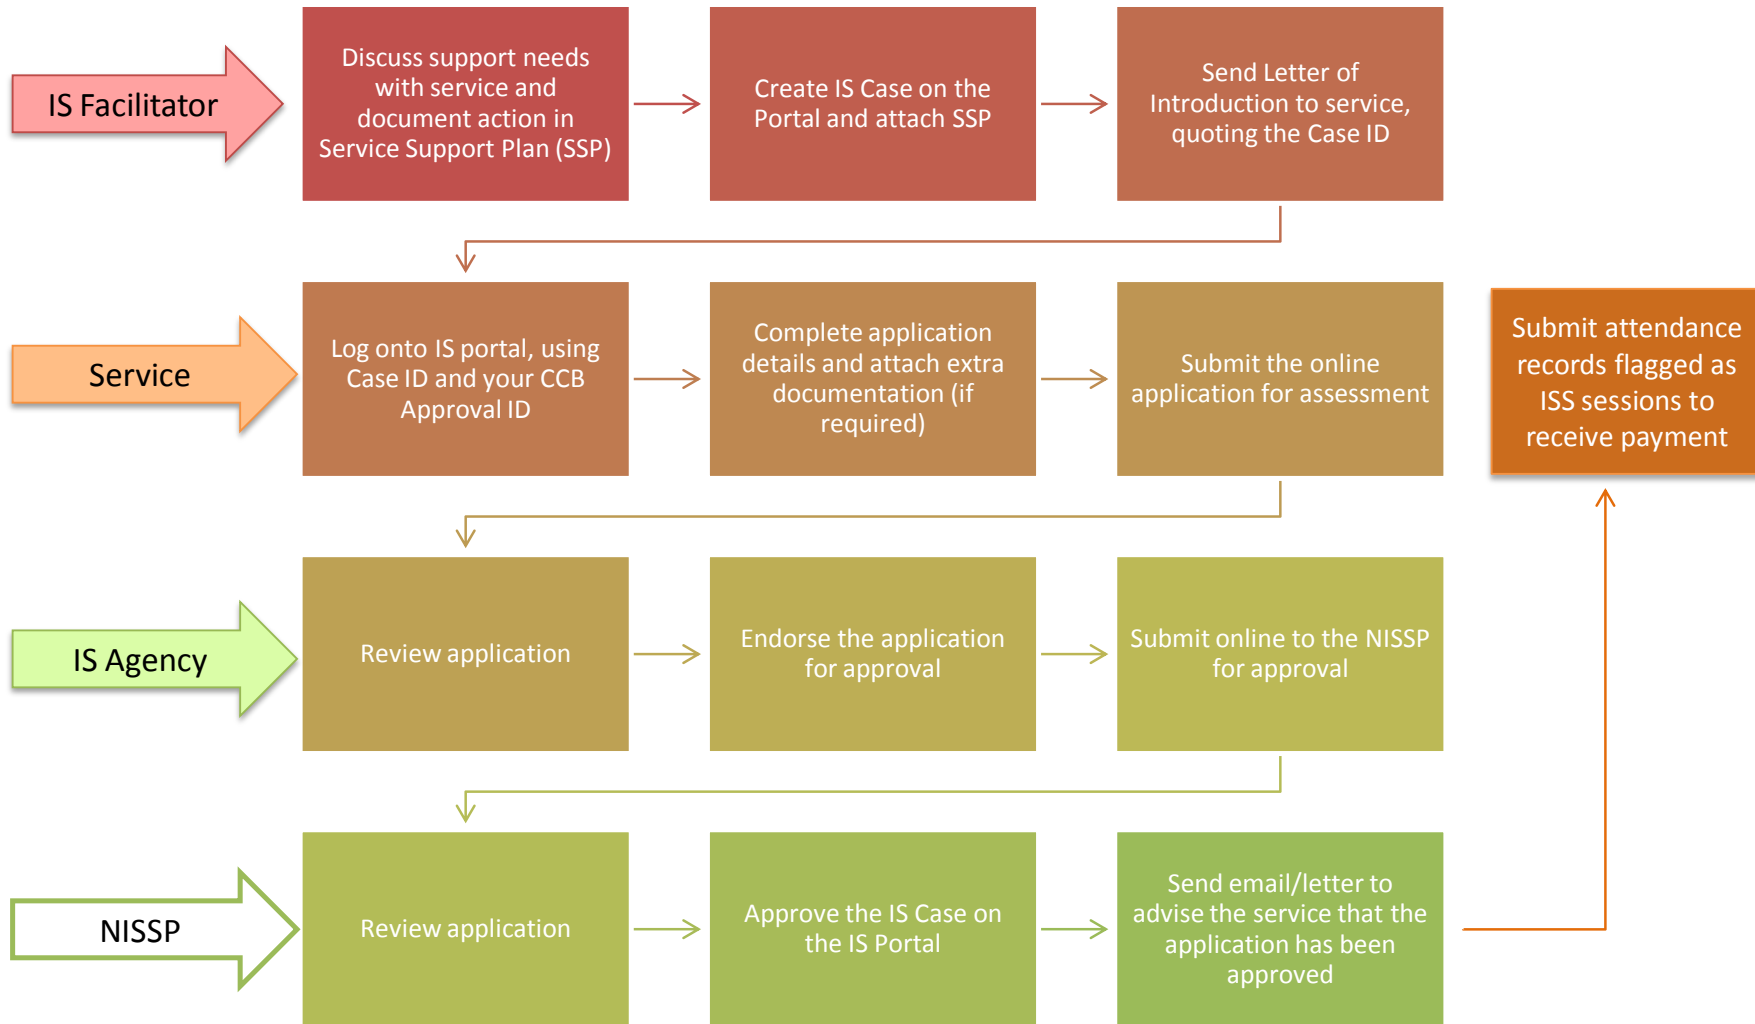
IS Facilitator

Discuss support needs with service and document action in Service Support Plan (SSP)

Create IS Case on the Portal and attach SSP

Send Letter of Introduction to service, quoting the Case ID

Service

Log onto IS portal, using Case ID and your CCB Approval ID

Complete application details and attach extra documentation (if required)

Submit the online application for assessment

Submit attendance records flagged as ISS sessions to receive payment

IS Agency

Review application

Endorse the application for approval

Submit online to the NISSP for approval

NISSP

Review application

Approve the IS Case on the IS Portal

Send email/letter to advise the service that the application has been approved